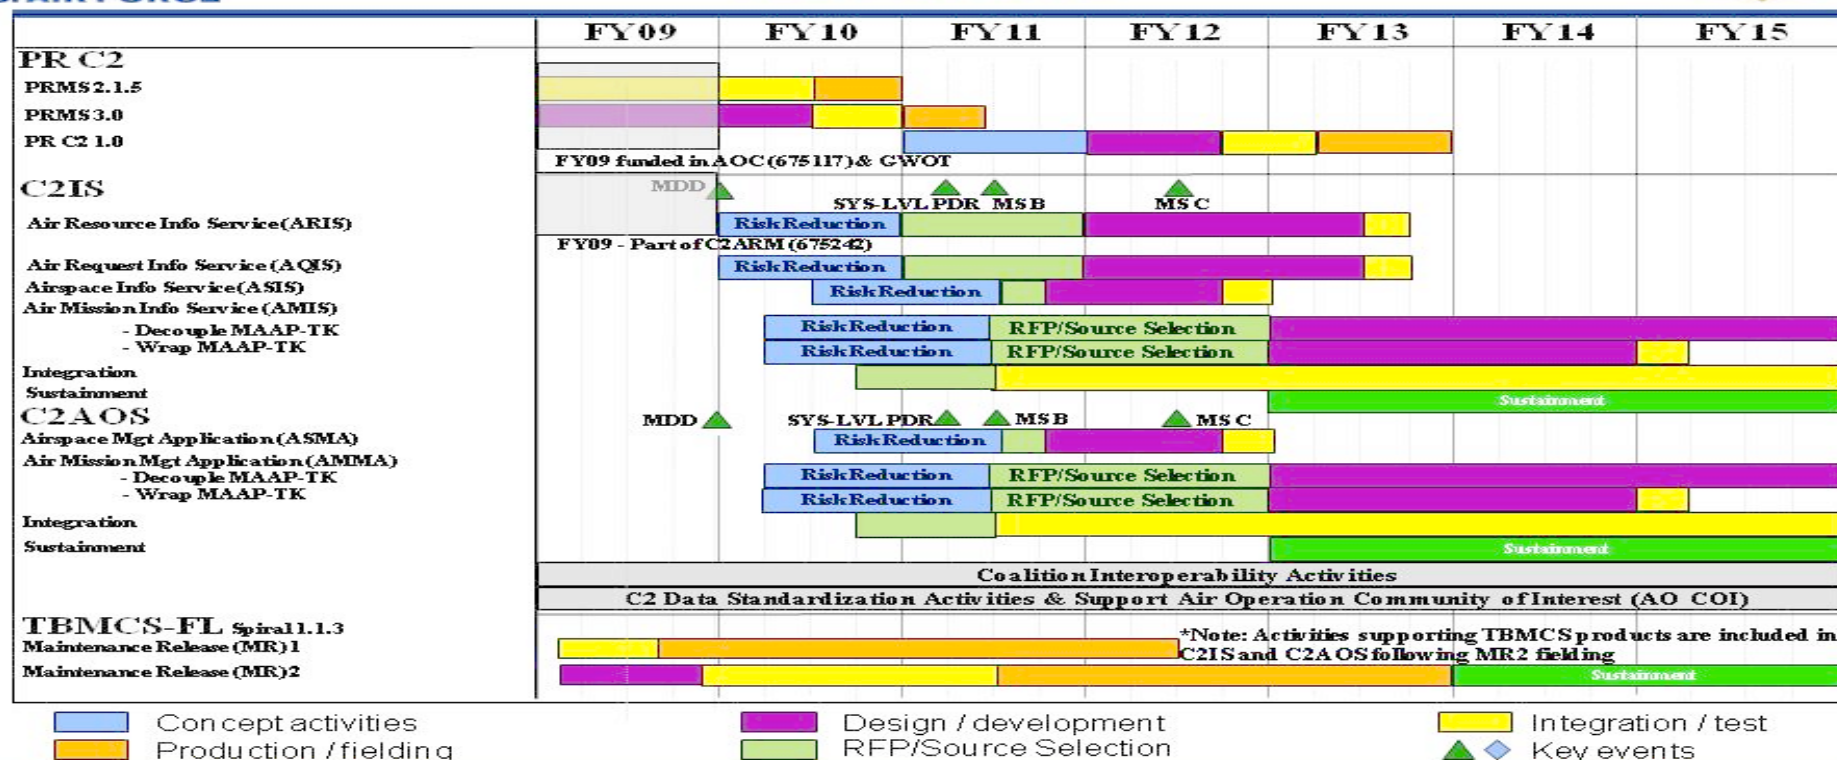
| | FY09 | FY10 | FY11 | FY12 | FY13 | FY14 | FY15 |
|---|---|---|---|---|---|---|---|

PR C2
PRMS 2.1.5
PRMS 3.0
PR C2 1.0
FY09 funded in AOC (675117) & GWOT

C2IS
MDD
SYS-LVL PDR MSB
MSC
Air Resource Info Service (ARIS)
Risk Reduction
FY09 - Part of C2ARM (675242)
Air Request Info Service (AQIS)
Risk Reduction
Airspace Info Service (ASIS)
Risk Reduction
Air Mission Info Service (AMIS)
- Decouple MAAP-TK
Risk Reduction
RFP/Source Selection
- Wrap MAAP-TK
Risk Reduction
RFP/Source Selection
Integration
Sustainment
Sustainment

C2AOS
MDD
SYS-LVL PDR
MSB
MSC
Airspace Mgt Application (ASMA)
Risk Reduction
Air Mission Mgt Application (AMMA)
- Decouple MAAP-TK
Risk Reduction
RFP/Source Selection
- Wrap MAAP-TK
Risk Reduction
RFP/Source Selection
Integration
Sustainment
Sustainment

Coalition Interoperability Activities
C2 Data Standardization Activities & Support Air Operation Community of Interest (AO COI)

TBMCS-FL Spiral 1.1.3
Maintenance Release (MR) 1
Maintenance Release (MR) 2
*Note: Activities supporting TBMCS products are included in C2IS and C2AOS following MR2 fielding
Sustainment

Concept activities
Production / fielding
Design / development
RFP/Source Selection
Integration / test
Key events